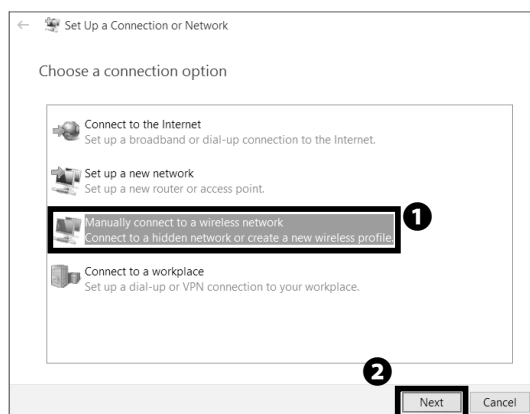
Set Up a Connection or Network

Choose a connection option

Connect to the Internet
Set up a broadband or dial-up connection to the Internet.

Set up a new network
Set up a new router or access point.

Manually connect to a wireless network
Connect to a hidden network or create a new wireless profile.

1

Connect to a workplace
Set up a dial-up or VPN connection to your workplace.

2

Next Cancel